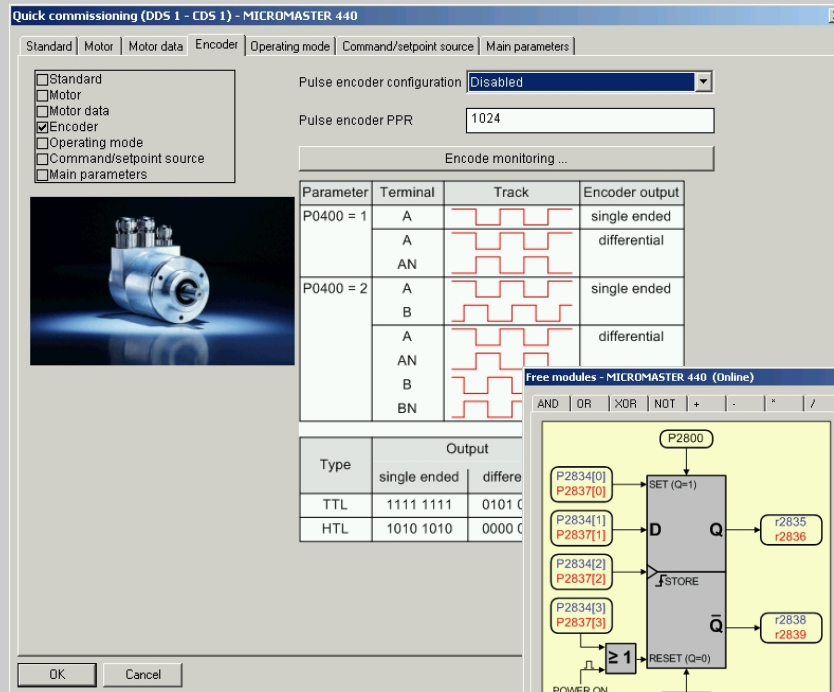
Quick commissioning (DDS 1 - CDS 1) - MICROMASTER 440

Standard | Motor | Motor data | Encoder | Operating mode | Command/setpoint source | Main parameters

☐Standard
☐Motor
☐Motor data
☑Encoder
☐Operating mode
☐Command/setpoint source
☐Main parameters

Pulse encoder configuration Disabled

Pulse encoder PPR 1024

Encode monitoring ...

| Parameter | Terminal | Track | Encoder output |
|---|---|---|---|
| P0400 = 1 | A | | single ended |
| | A | | differential |
| | AN | | |
| P0400 = 2 | A | | single ended |
| | B | | |
| | A | | differential |
| | AN | | |
| | B | | |
| | BN | | |

| Type | Output | |
|---|---|---|
| | single ended | differe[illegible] |
| TTL | 1111 1111 | 0101 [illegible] |
| HTL | 1010 1010 | 0000 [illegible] |

OK
Cancel

Free modules - MICROMASTER 440 (Online)

AND | OR | XOR | NOT | + | - | * | /

P2800
P2834[0]
P2837[0]
SET (Q=1)
P2834[1]
P2837[1]
D
Q
r2835
r2836
P2834[2]
P2837[2]
STORE
P2834[3]
P2837[3]
$\bar{Q}$
r2838
r2839
≥ 1
RESET (Q=0)
POWER ON